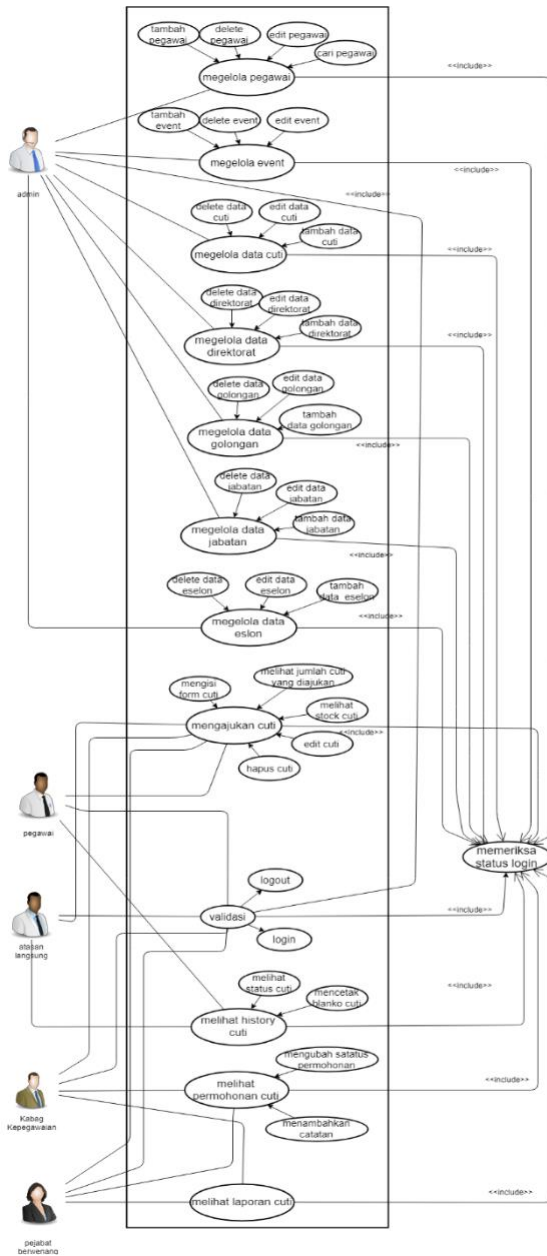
tambah pegawai
delete pegawai
edit pegawai
cari pegawai
megelola pegawai
<<include>>
admin
tambah event
delete event
edit event
megelola event
<<include>>
<<include>>
delete data cuti
edit data cuti
tambah data cuti
megelola data cuti
<<include>>
delete data direktorat
edit data direktorat
tambah data direktorat
megelola data direktorat
<<include>>
delete data golongan
edit data golongan
tambah data golongan
megelola data golongan
<<include>>
delete data jabatan
edit data jabatan
tambah data jabatan
megelola data jabatan
<<include>>
delete data eselon
edit data eselon
tambah data eselon
megelola data eslon
<<include>>
mengisi form cuti
melihat jumlah cuti yang diajukan
melihat stock cuti
mengajukan cuti
<<include>>
edit cuti
hapus cuti
pegawai
memeriksa status login
logout
validasi
<<include>>
login
atasan langsung
melihat status cuti
mencetak blanko cuti
<<include>>
melihat history cuti
mengubah satatus permohonan
melihat permohonan cuti
<<include>>
Kabag Kepegawaian
menambahkan catatan
melihat laporan cuti
<<include>>
pejabat berwenang